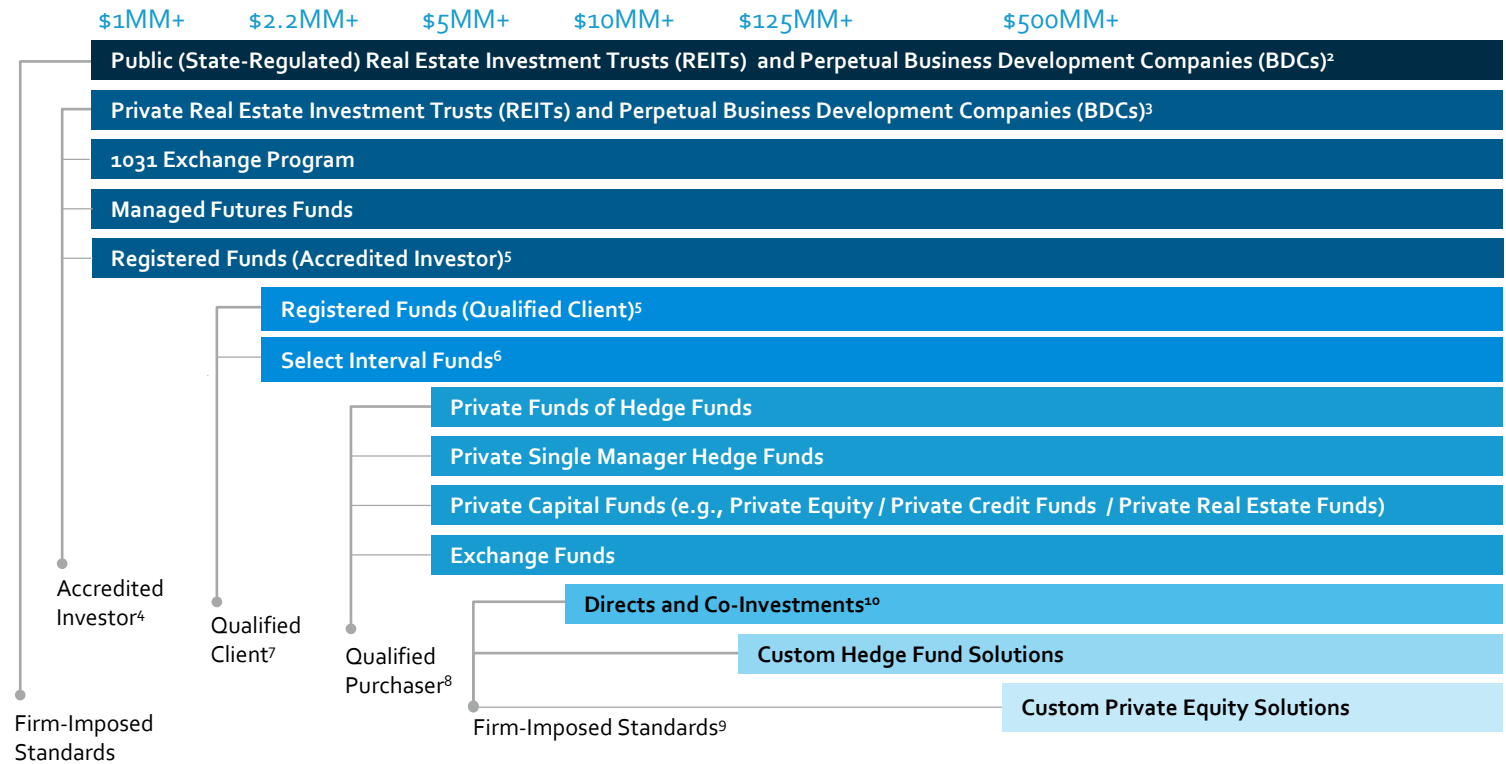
$1MM+ $2.2MM+ $5MM+ $10MM+ $125MM+ $500MM+

Public (State-Regulated) Real Estate Investment Trusts (REITs) and Perpetual Business Development Companies (BDCs)$^2$

Private Real Estate Investment Trusts (REITs) and Perpetual Business Development Companies (BDCs)$^3$

1031 Exchange Program

Managed Futures Funds

Registered Funds (Accredited Investor)$^5$

Registered Funds (Qualified Client)$^5$

Select Interval Funds$^6$

Private Funds of Hedge Funds

Private Single Manager Hedge Funds

Private Capital Funds (e.g., Private Equity / Private Credit Funds / Private Real Estate Funds)

Exchange Funds

Directs and Co-Investments$^{10}$

Custom Hedge Fund Solutions

Custom Private Equity Solutions

Accredited Investor$^4$

Qualified Client$^7$

Qualified Purchaser$^8$

Firm-Imposed Standards$^9$

Firm-Imposed Standards